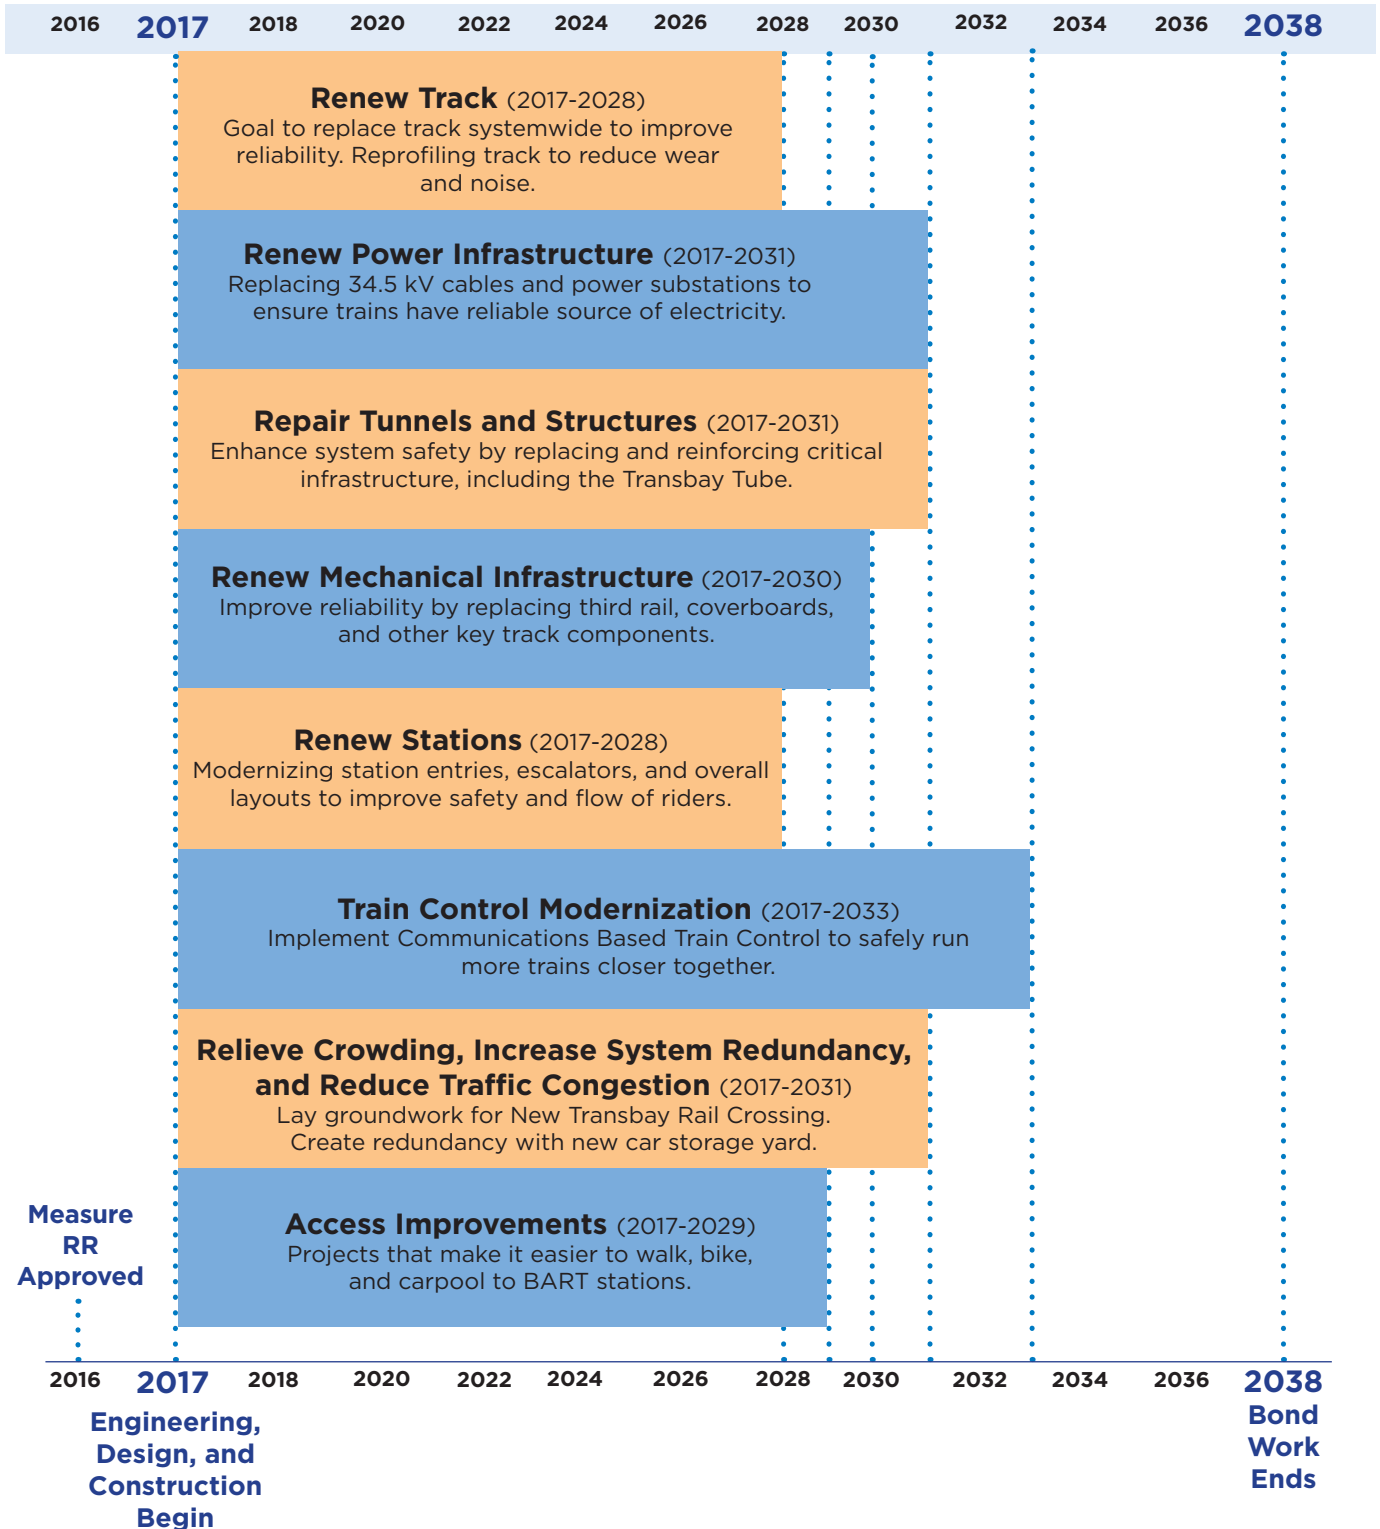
2016 2017 2018 2020 2022 2024 2026 2028 2030 2032 2034 2036 2038

**Renew Track** (2017-2028)
Goal to replace track systemwide to improve reliability. Reprofiling track to reduce wear and noise.

**Renew Power Infrastructure** (2017-2031)
Replacing 34.5 kV cables and power substations to ensure trains have reliable source of electricity.

**Repair Tunnels and Structures** (2017-2031)
Enhance system safety by replacing and reinforcing critical infrastructure, including the Transbay Tube.

**Renew Mechanical Infrastructure** (2017-2030)
Improve reliability by replacing third rail, coverboards, and other key track components.

**Renew Stations** (2017-2028)
Modernizing station entries, escalators, and overall layouts to improve safety and flow of riders.

**Train Control Modernization** (2017-2033)
Implement Communications Based Train Control to safely run more trains closer together.

**Relieve Crowding, Increase System Redundancy, and Reduce Traffic Congestion** (2017-2031)
Lay groundwork for New Transbay Rail Crossing. Create redundancy with new car storage yard.

Measure RR Approved

**Access Improvements** (2017-2029)
Projects that make it easier to walk, bike, and carpool to BART stations.

2016 2017 2018 2020 2022 2024 2026 2028 2030 2032 2034 2036 2038

Engineering, Design, and Construction Begin

Bond Work Ends